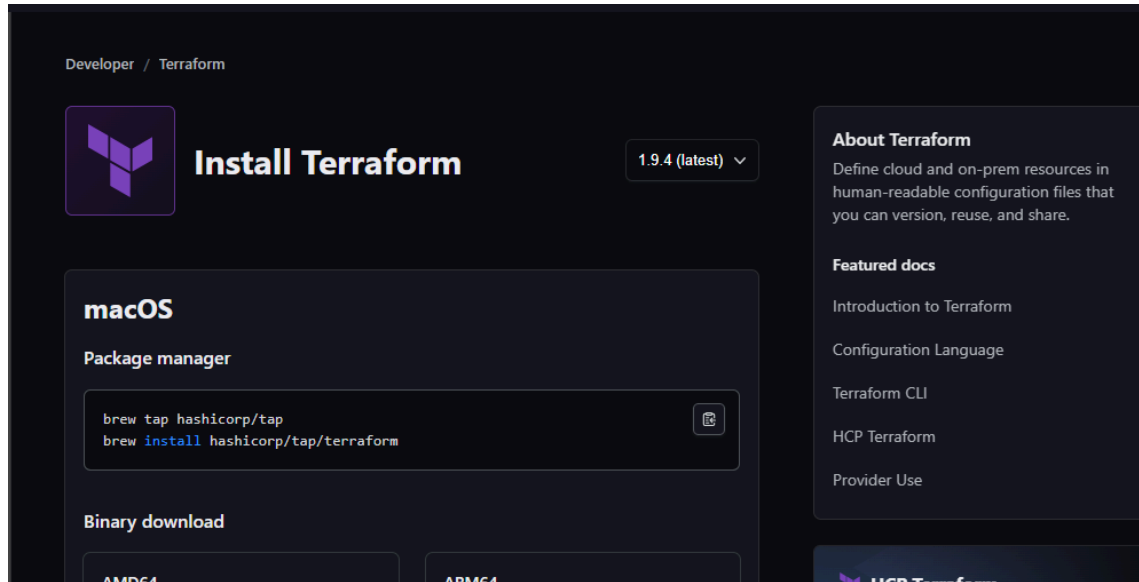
Developer / Terraform

Install Terraform

1.9.4 (latest)

macOS

Package manager

brew tap hashicorp/tap
brew install hashicorp/tap/terraform

Binary download

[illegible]

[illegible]

About Terraform

Define cloud and on-prem resources in human-readable configuration files that you can version, reuse, and share.

Featured docs

Introduction to Terraform

Configuration Language

Terraform CLI

HCP Terraform

Provider Use

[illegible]